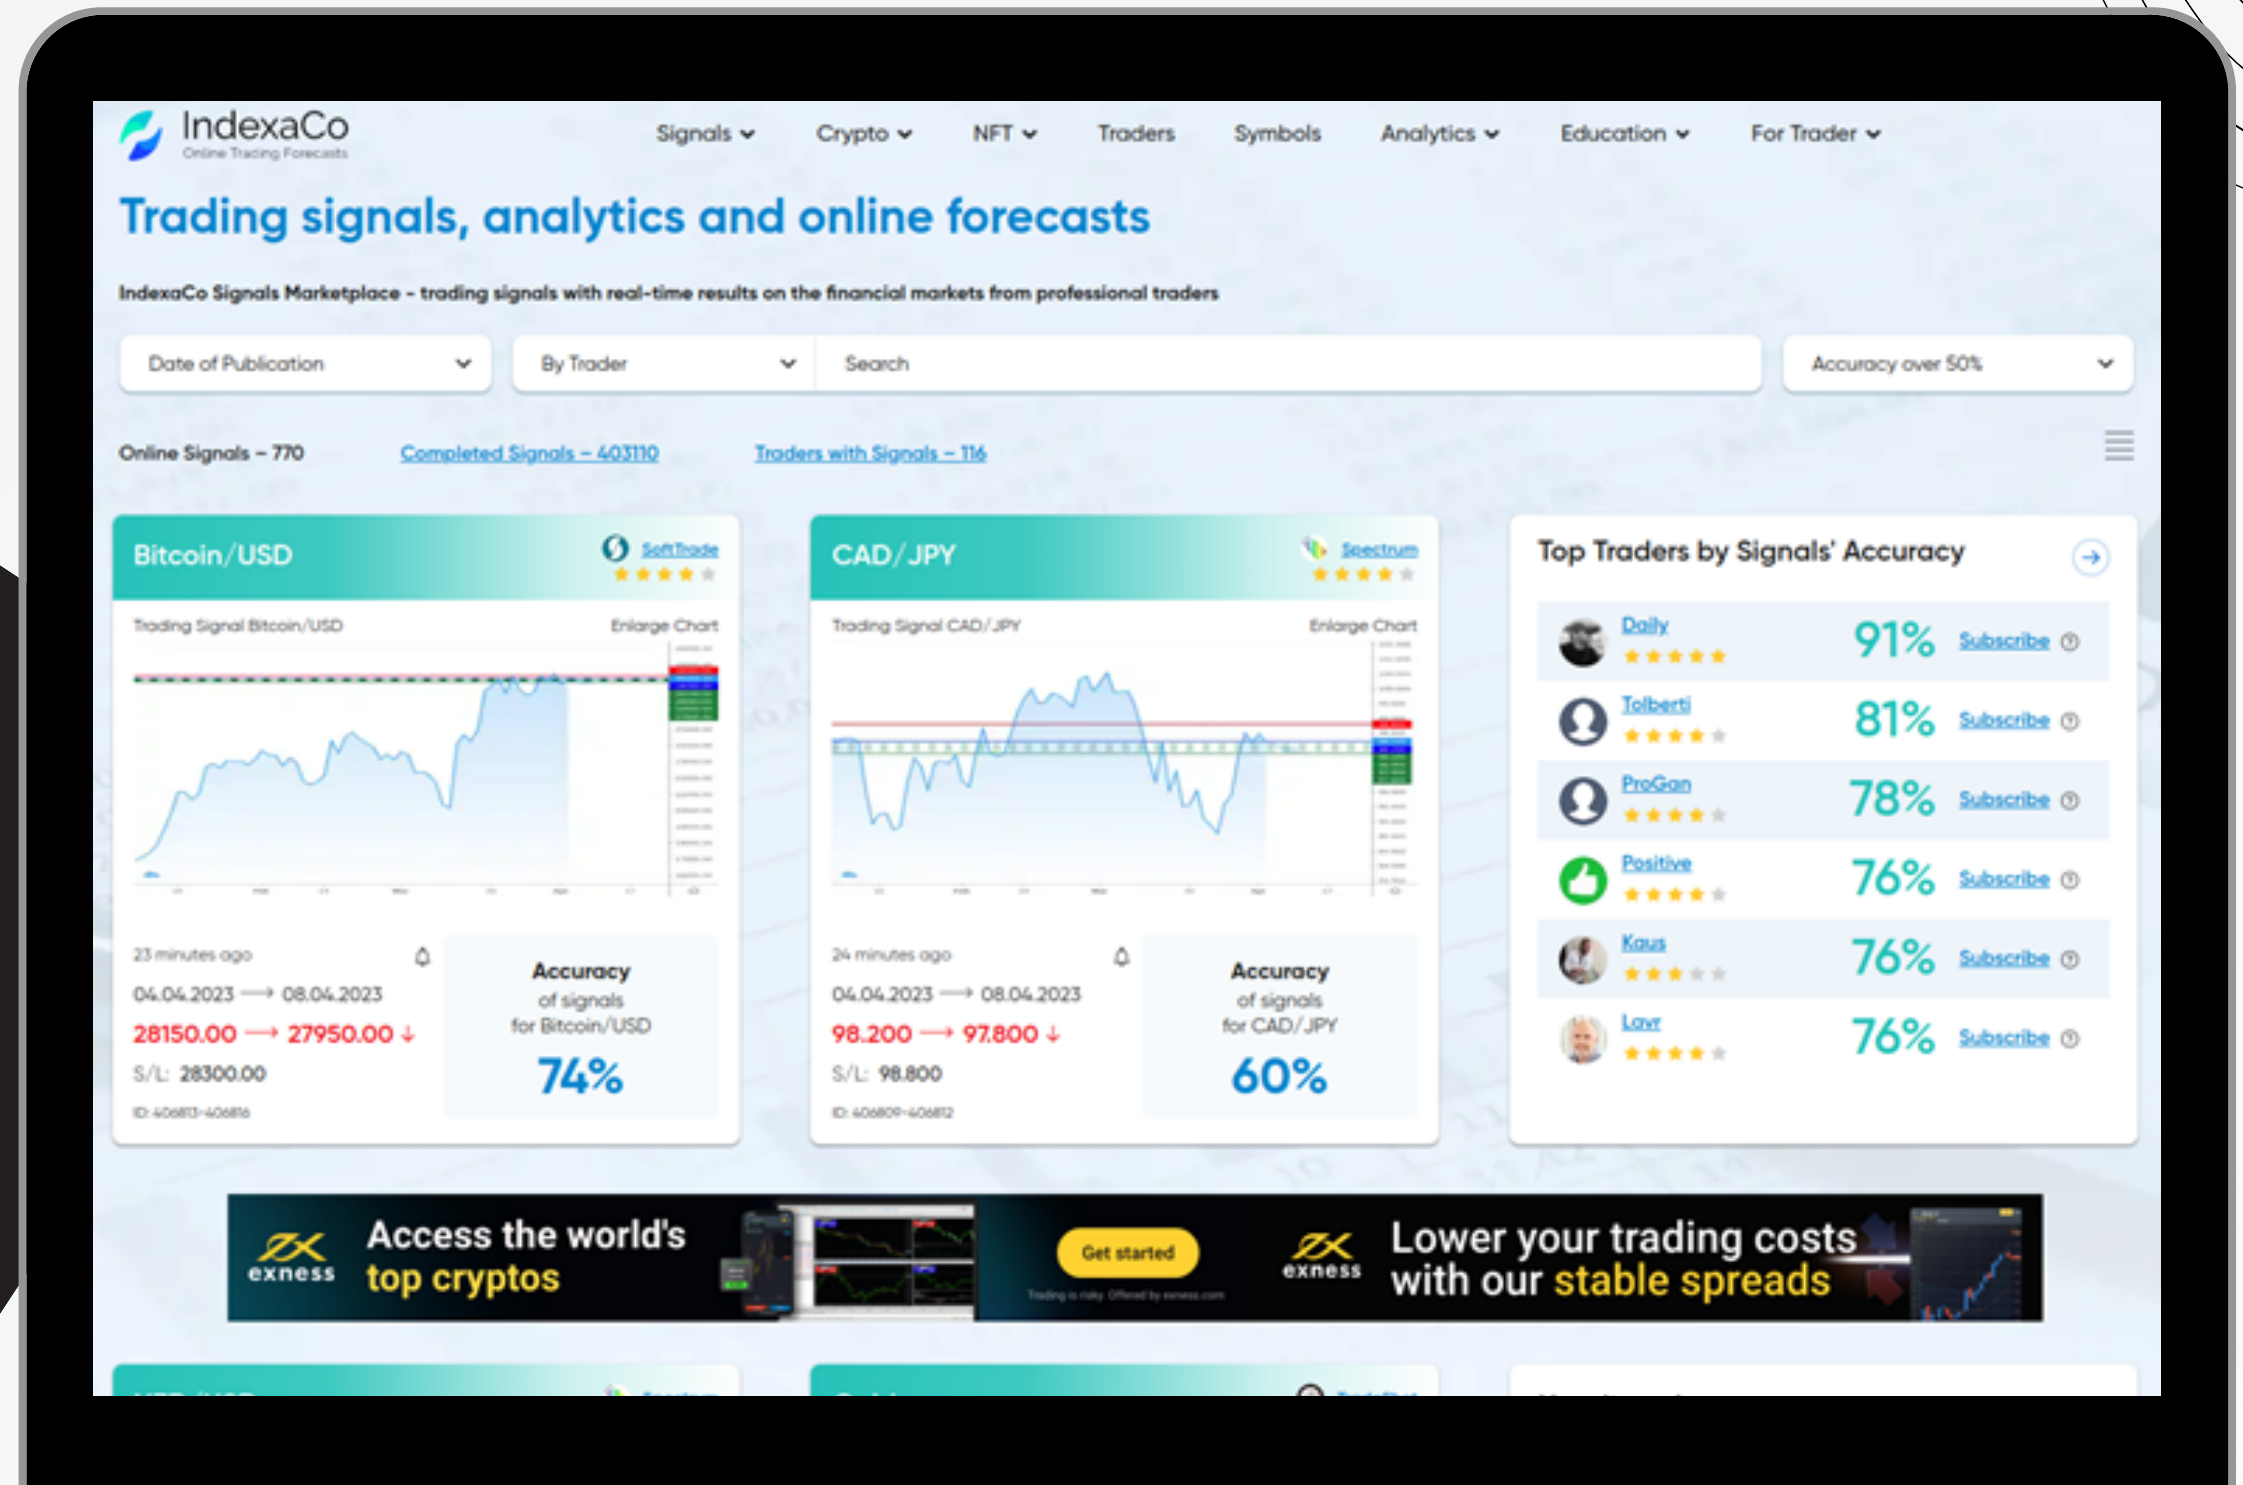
IndexaCo
Online Trading Forecasts

Signals Crypto NFT Traders Symbols Analytics Education For Trader

Trading signals, analytics and online forecasts

IndexaCo Signals Marketplace - trading signals with real-time results on the financial markets from professional traders

Date of Publication | By Trader | Search | Accuracy over 50%

Online Signals – 770 Completed Signals – 403110 Traders with Signals – 116

Bitcoin/USD
SoftTrade
Trading Signal Bitcoin/USD Enlarge Chart
23 minutes ago
04.04.2023 ⟶ 08.04.2023
28150.00 ⟶ 27950.00 ↓
S/L: 28300.00
ID: 406813-406816
Accuracy of signals for Bitcoin/USD
74%

CAD/JPY
Spectrum
Trading Signal CAD/JPY Enlarge Chart
24 minutes ago
04.04.2023 ⟶ 08.04.2023
98.200 ⟶ 97.800 ↓
S/L: 98.800
ID: 406809-406812
Accuracy of signals for CAD/JPY
60%

Top Traders by Signals' Accuracy
Daily 91% Subscribe
Tolberti 81% Subscribe
ProGan 78% Subscribe
Positive 76% Subscribe
Kaus 76% Subscribe
Lavr 76% Subscribe

exness Access the world's top cryptos
Get started
Trading is risky. Offered by exness.com
exness Lower your trading costs with our stable spreads